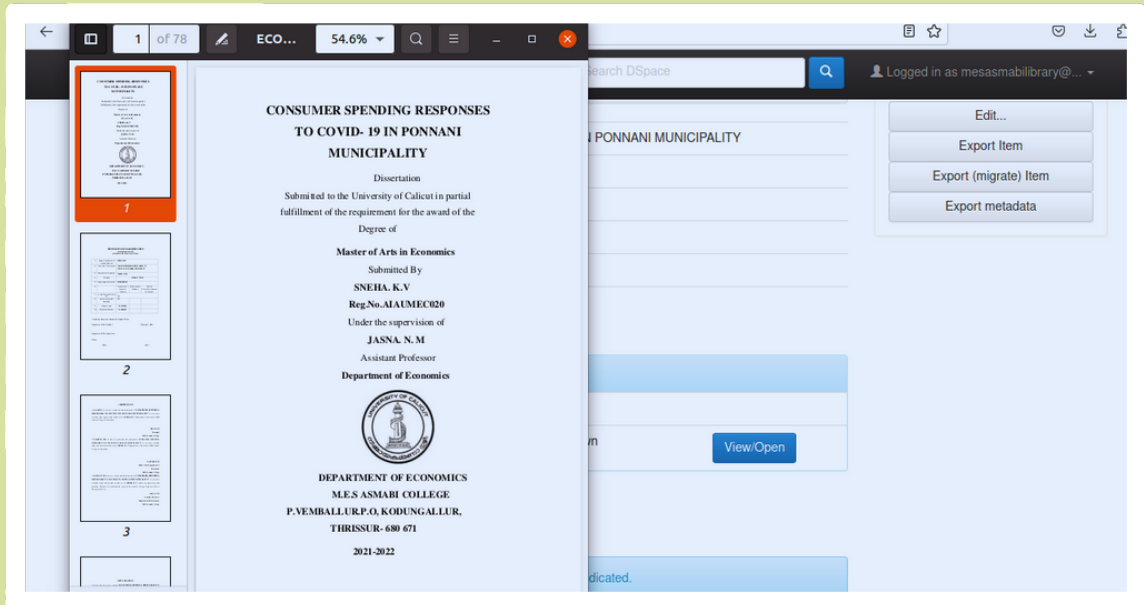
1 of 78 ECO... 54.6%

Search DSpace

Logged in as mesasmabilibrary@...

Edit...

Export Item

Export (migrate) Item

Export metadata

N PONNANI MUNICIPALITY

wn

View/Open

dicated.

1

2

3

CONSUMER SPENDING RESPONSES TO COVID- 19 IN PONNANI MUNICIPALITY

Dissertation

Submitted to the University of Calicut in partial fulfillment of the requirement for the award of the Degree of

Master of Arts in Economics

Submitted By

SNEHA. K.V

Reg.No.AIAUMEC020

Under the supervision of

JASNA. N. M

Assistant Professor

Department of Economics

UNIVERSITY OF CALICUT

DEPARTMENT OF ECONOMICS

M.E.S ASMABI COLLEGE

P.VEMBALLUR.P.O, KODUNGALLUR,

THRISSUR- 680 671

2021-2022